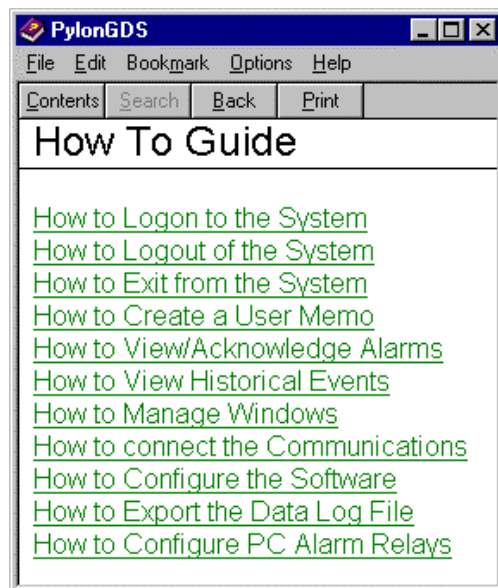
PylonGDS

File Edit Bookmark Options Help

Contents Search Back Print

How To Guide

How to Logon to the System
How to Logout of the System
How to Exit from the System
How to Create a User Memo
How to View/Acknowledge Alarms
How to View Historical Events
How to Manage Windows
How to connect the Communications
How to Configure the Software
How to Export the Data Log File
How to Configure PC Alarm Relays